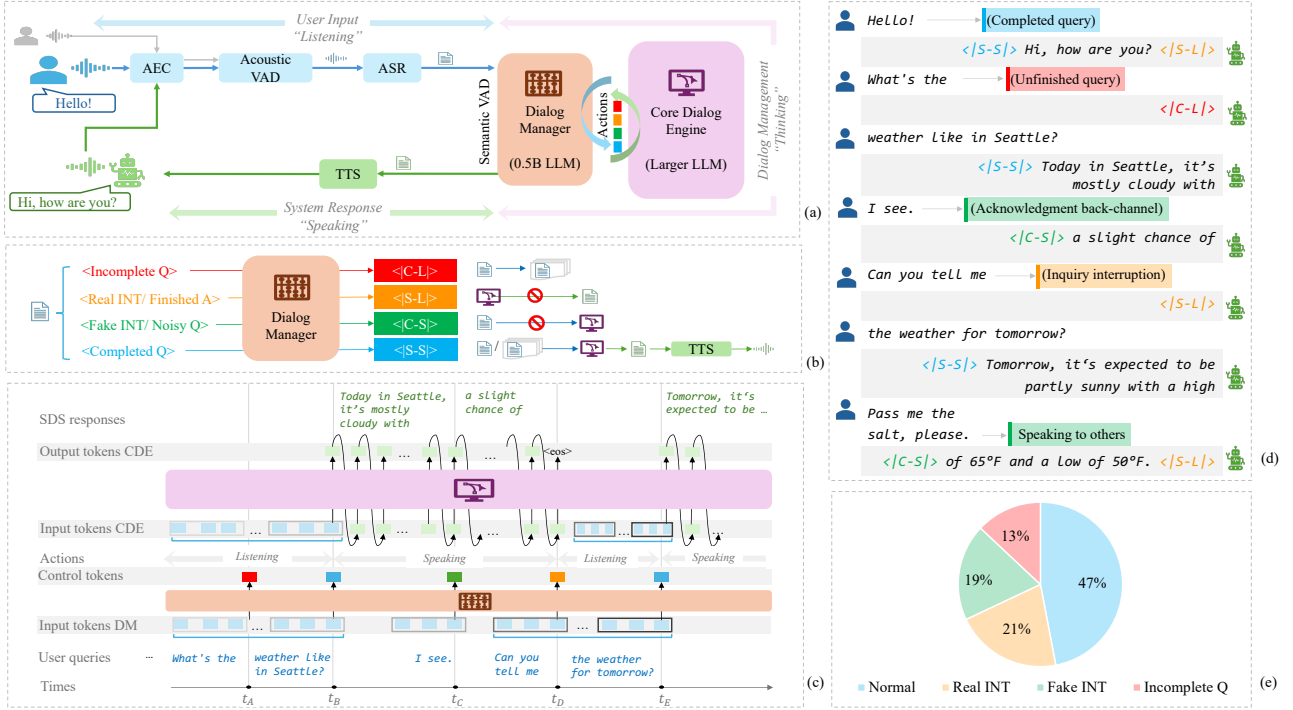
User Input
"Listening"

AEC
Acoustic VAD
ASR
Hello!
Semantic VAD
Dialog Manager
(0.5B LLM)
Actions
Core Dialog Engine
(Larger LLM)
Dialog Management
"Thinking"
TTS
Hi, how are you?
System Response
"Speaking"
(a)

<Incomplete Q>
<Real INT/ Finished A>
<Fake INT/ Noisy Q>
<Completed Q>
Dialog Manager
<|C-L|>
<|S-L|>
<|C-S|>
<|S-S|>
/
TTS
(b)

SDS responses
Today in Seattle, it's mostly cloudy with
a slight chance of
Tomorrow, it's expected to be …
Output tokens CDE
…
…
<eos>
Input tokens CDE
…
Actions
Listening
Speaking
Listening
Speaking
Control tokens
Input tokens DM
…
User queries
…
What's the
weather like in Seattle?
I see.
Can you tell me
the weather for tomorrow?
Times
$t_A$
$t_B$
$t_C$
$t_D$
$t_E$
(c)

Hello!
(Completed query)
<|S-S|> Hi, how are you? <|S-L|>
What's the
(Unfinished query)
<|C-L|>
weather like in Seattle?
<|S-S|> Today in Seattle, it's mostly cloudy with
I see.
(Acknowledgment back-channel)
<|C-S|> a slight chance of
Can you tell me
(Inquiry interruption)
<|S-L|>
the weather for tomorrow?
<|S-S|> Tomorrow, it's expected to be partly sunny with a high
Pass me the salt, please.
Speaking to others
<|C-S|> of 65°F and a low of 50°F. <|S-L|>
(d)

13%
19%
47%
21%
Normal
Real INT
Fake INT
Incomplete Q
(e)